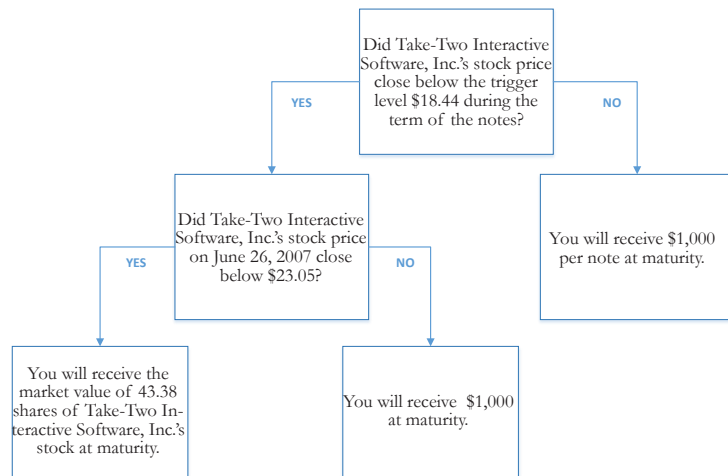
Did Take-Two Interactive Software, Inc.'s stock price close below the trigger level $18.44 during the term of the notes?

YES

NO

Did Take-Two Interactive Software, Inc.'s stock price on June 26, 2007 close below $23.05?

You will receive $1,000 per note at maturity.

YES

NO

You will receive the market value of 43.38 shares of Take-Two Interactive Software, Inc.'s stock at maturity.

You will receive $1,000 at maturity.